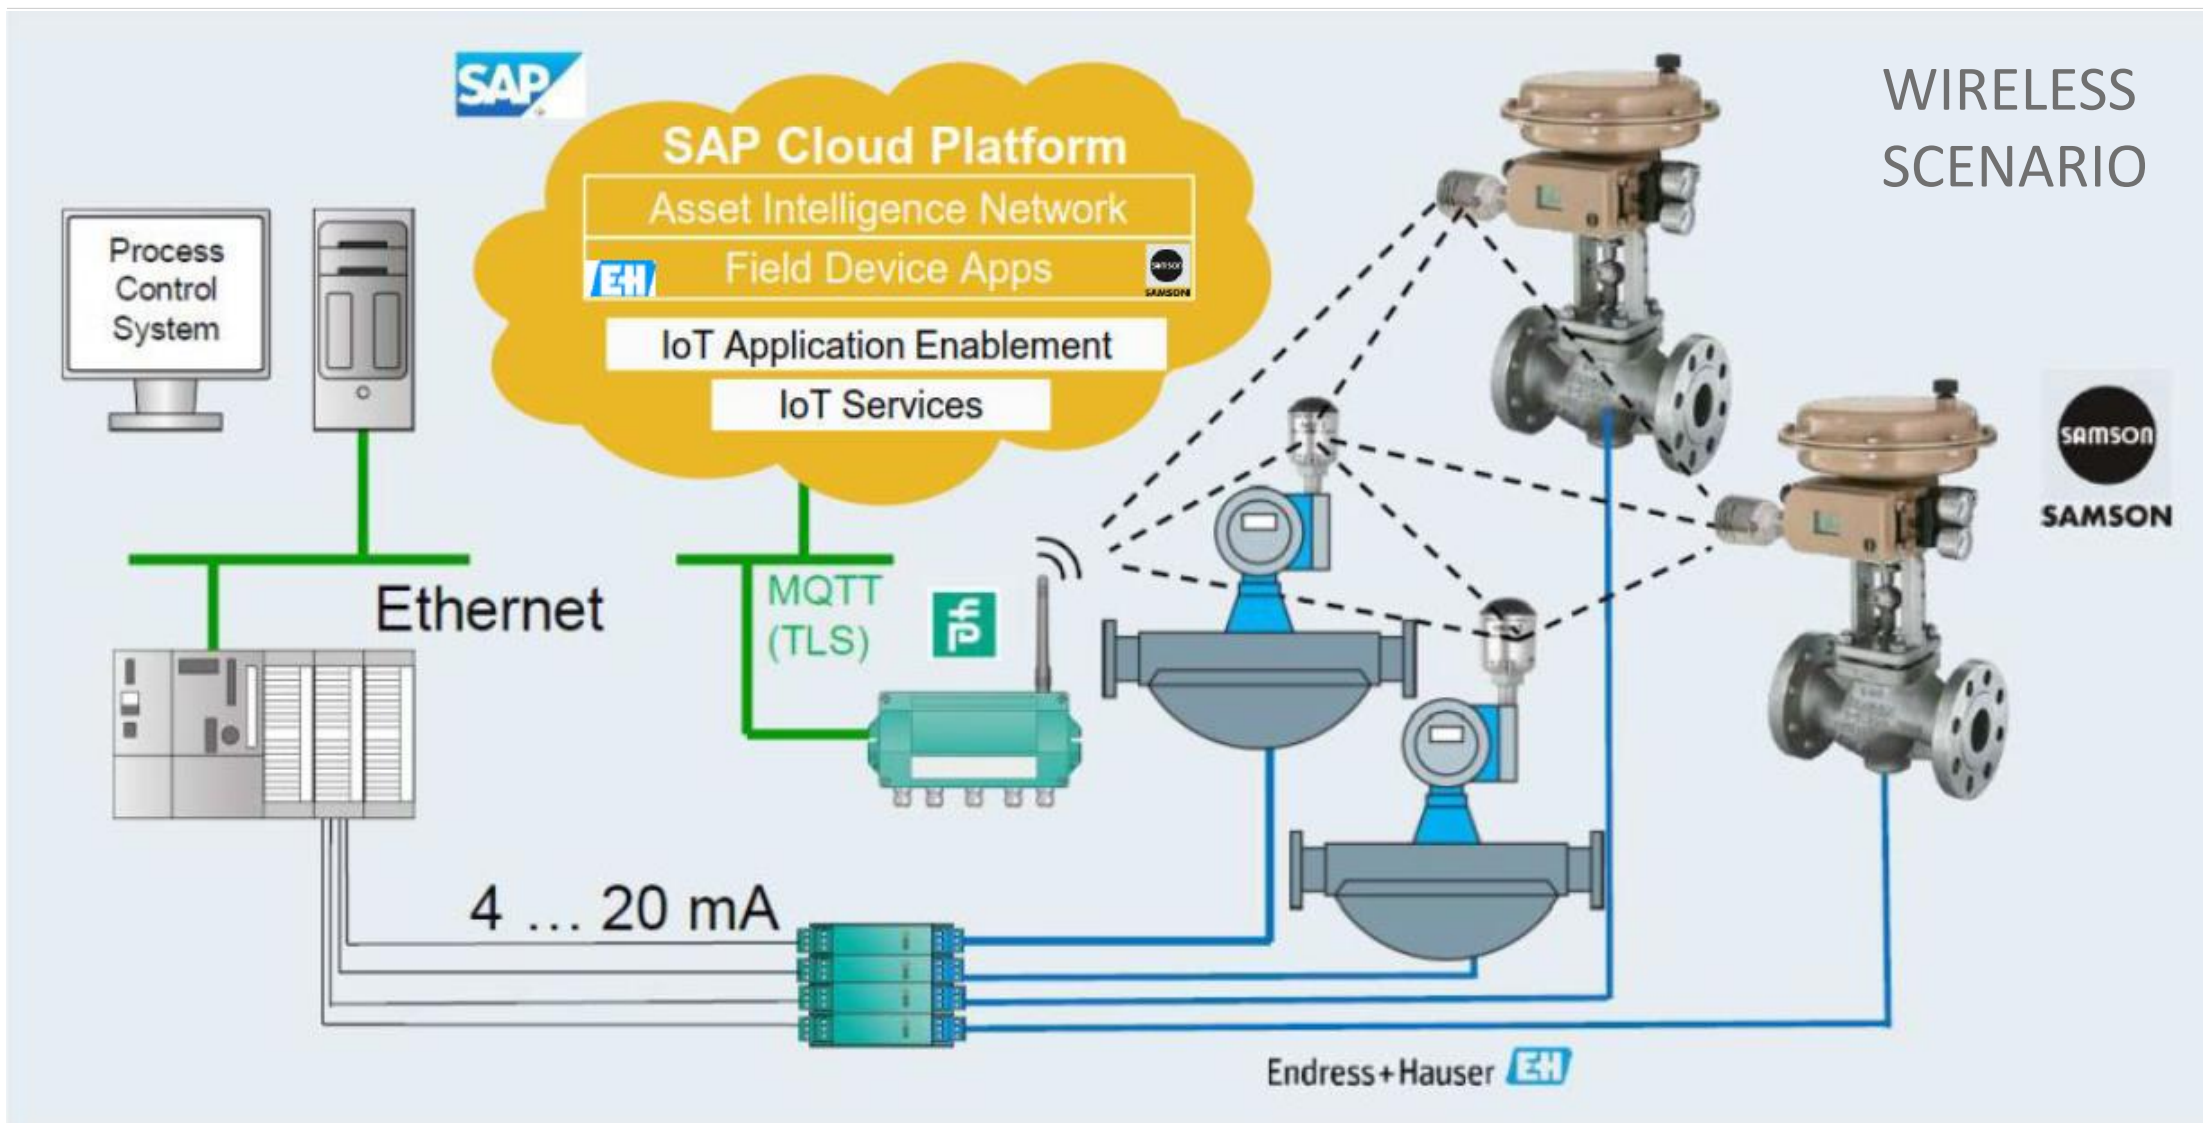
SAP

SAP Cloud Platform
Asset Intelligence Network
E+H Field Device Apps SAMSON
IoT Application Enablement
IoT Services

WIRELESS SCENARIO

Process Control System

Ethernet

MQTT (TLS)

SAMSON
SAMSON

4 … 20 mA

Endress+Hauser E+H